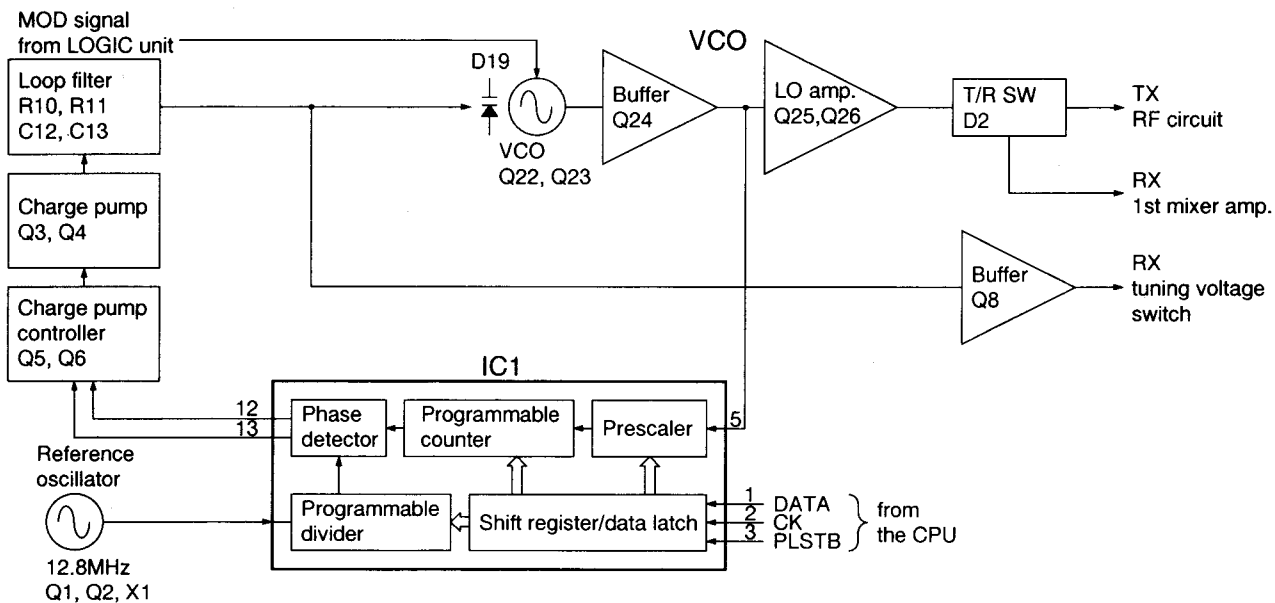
MOD signal from LOGIC unit

Loop filter
R10, R11
C12, C13

D19

VCO
Q22, Q23

Buffer
Q24

VCO

LO amp.
Q25,Q26

T/R SW
D2

TX
RF circuit

RX
1st mixer amp.

Charge pump
Q3, Q4

Charge pump controller
Q5, Q6

Buffer
Q8

RX
tuning voltage switch

IC1

12
13

Phase detector

Programmable counter

Prescaler

5

Reference oscillator

Programmable divider

Shift register/data latch

1 DATA
2 CK
3 PLSTB

from the CPU

12.8MHz
Q1, Q2, X1